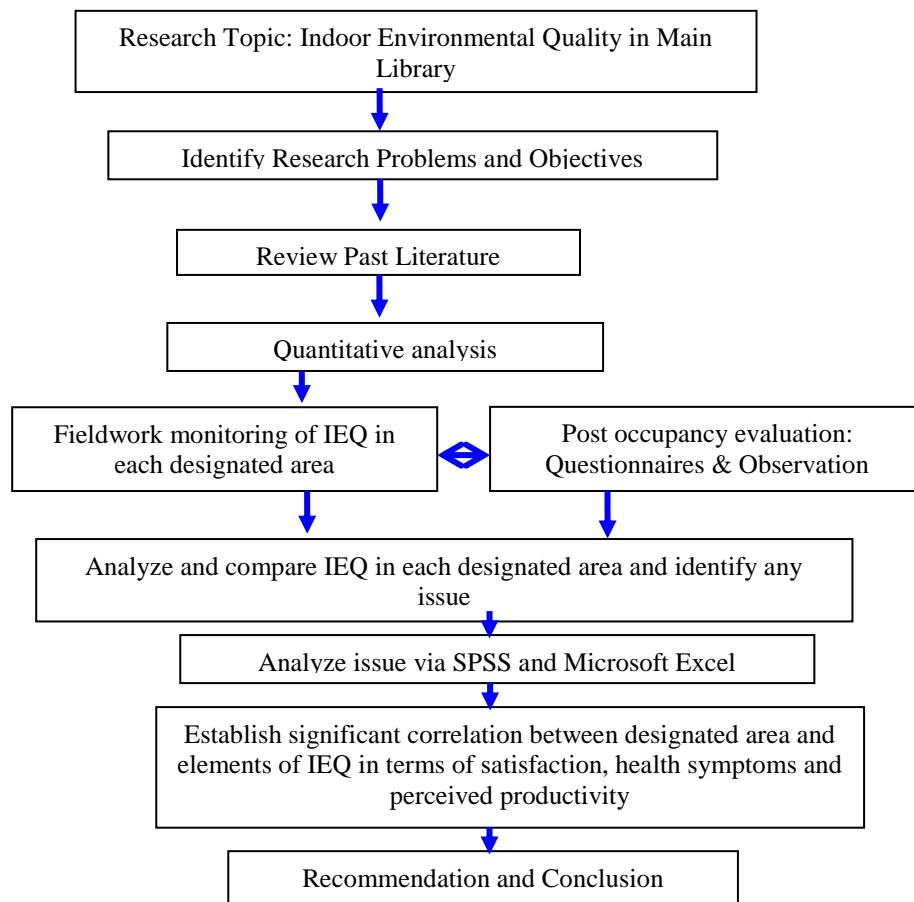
Research Topic: Indoor Environmental Quality in Main Library

Identify Research Problems and Objectives

Review Past Literature

Quantitative analysis

Fieldwork monitoring of IEQ in each designated area

Post occupancy evaluation: Questionnaires & Observation

Analyze and compare IEQ in each designated area and identify any issue

Analyze issue via SPSS and Microsoft Excel

Establish significant correlation between designated area and elements of IEQ in terms of satisfaction, health symptoms and perceived productivity

Recommendation and Conclusion